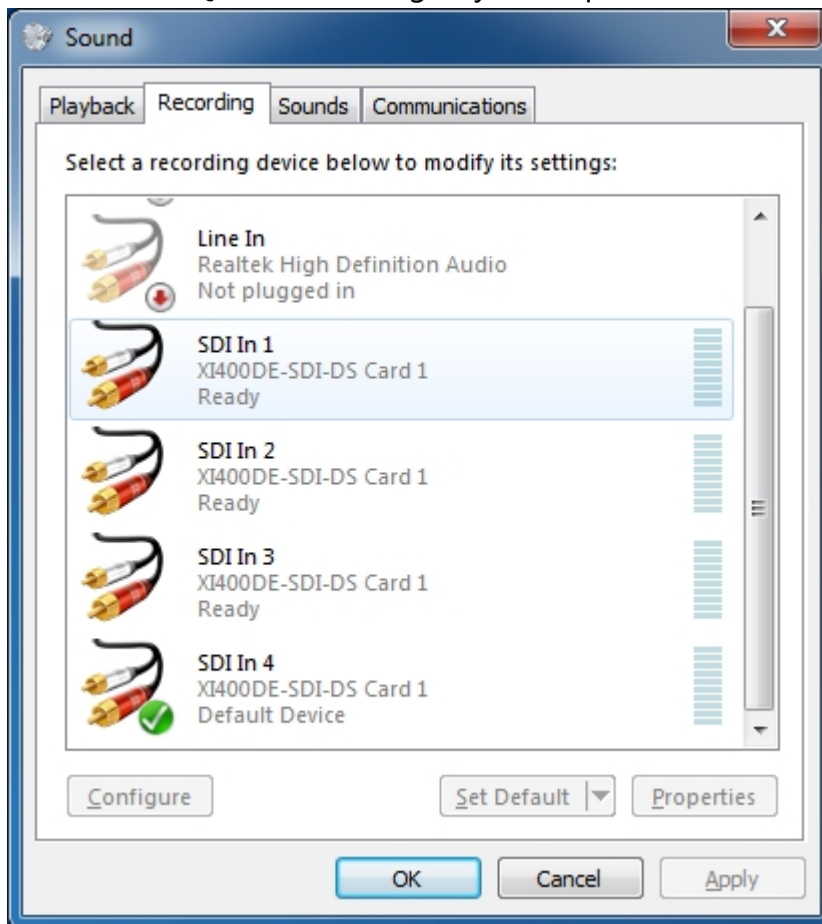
Sound

Playback Recording Sounds Communications

Select a recording device below to modify its settings:

Line In
Realtek High Definition Audio
Not plugged in

SDI In 1
XI400DE-SDI-DS Card 1
Ready

SDI In 2
XI400DE-SDI-DS Card 1
Ready

SDI In 3
XI400DE-SDI-DS Card 1
Ready

SDI In 4
XI400DE-SDI-DS Card 1
Default Device

Configure Set Default Properties

OK Cancel Apply